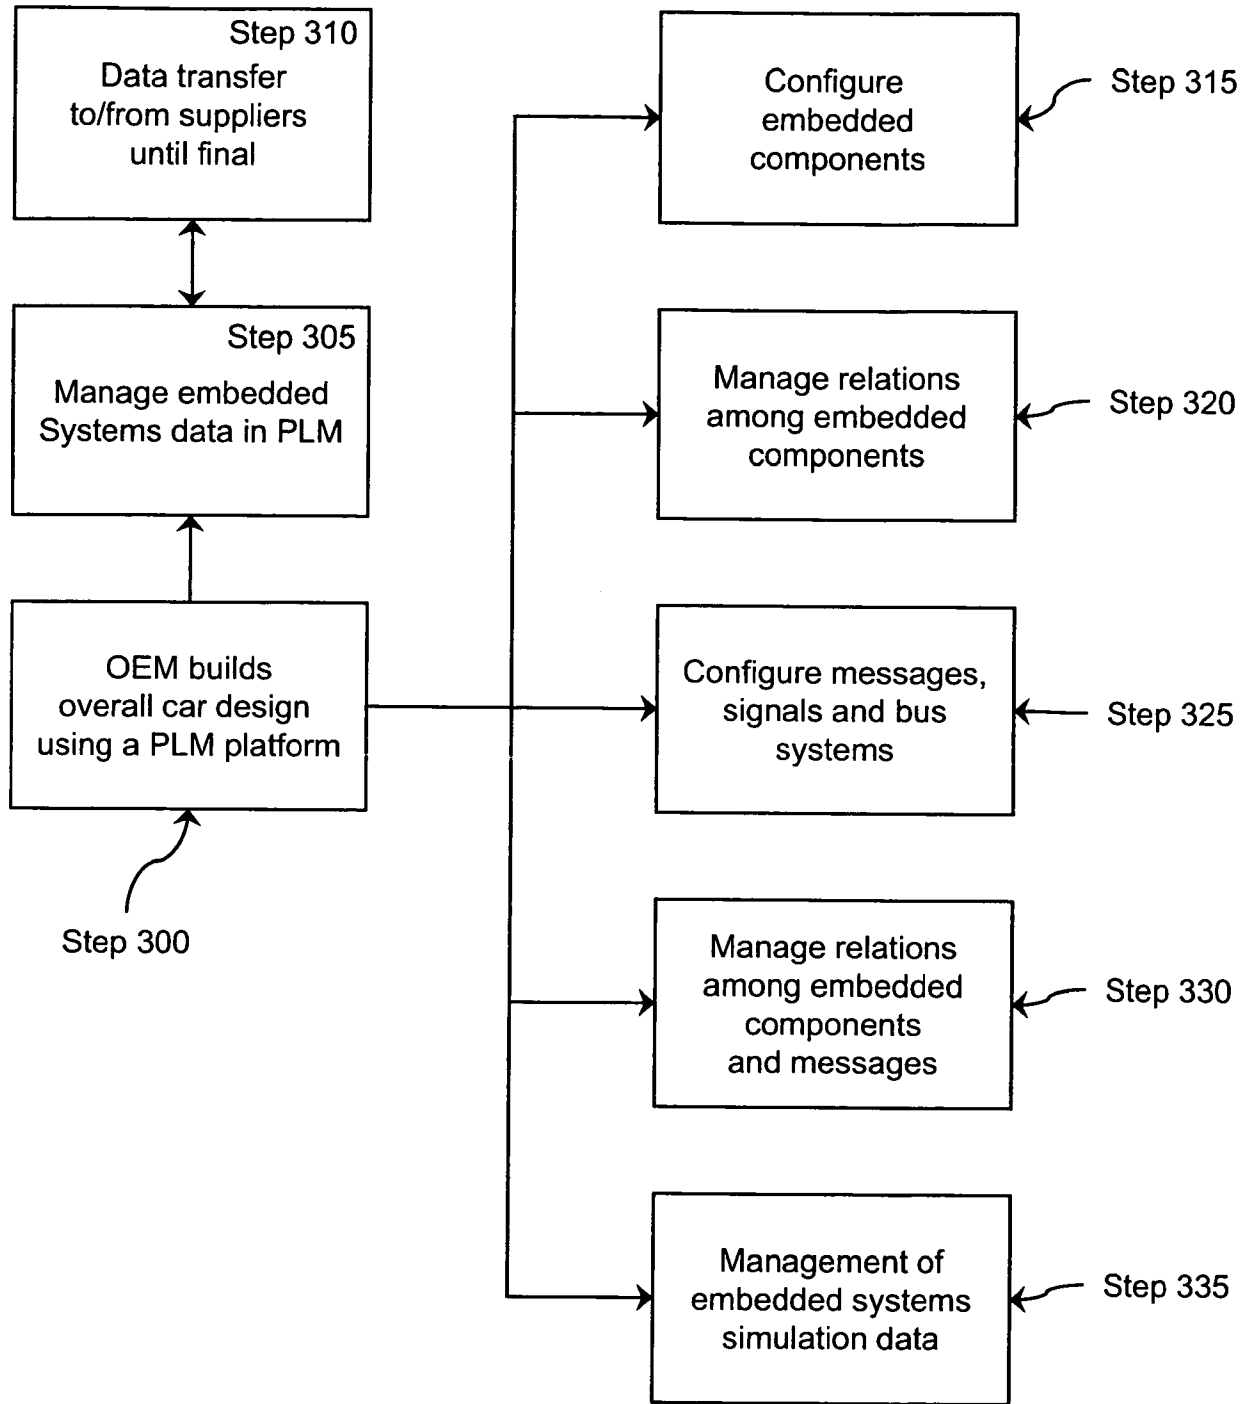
Step 310
Data transfer to/from suppliers until final

Step 305
Manage embedded Systems data in PLM

OEM builds overall car design using a PLM platform

Step 300

Configure embedded components

Step 315

Manage relations among embedded components

Step 320

Configure messages, signals and bus systems

Step 325

Manage relations among embedded components and messages

Step 330

Management of embedded systems simulation data

Step 335